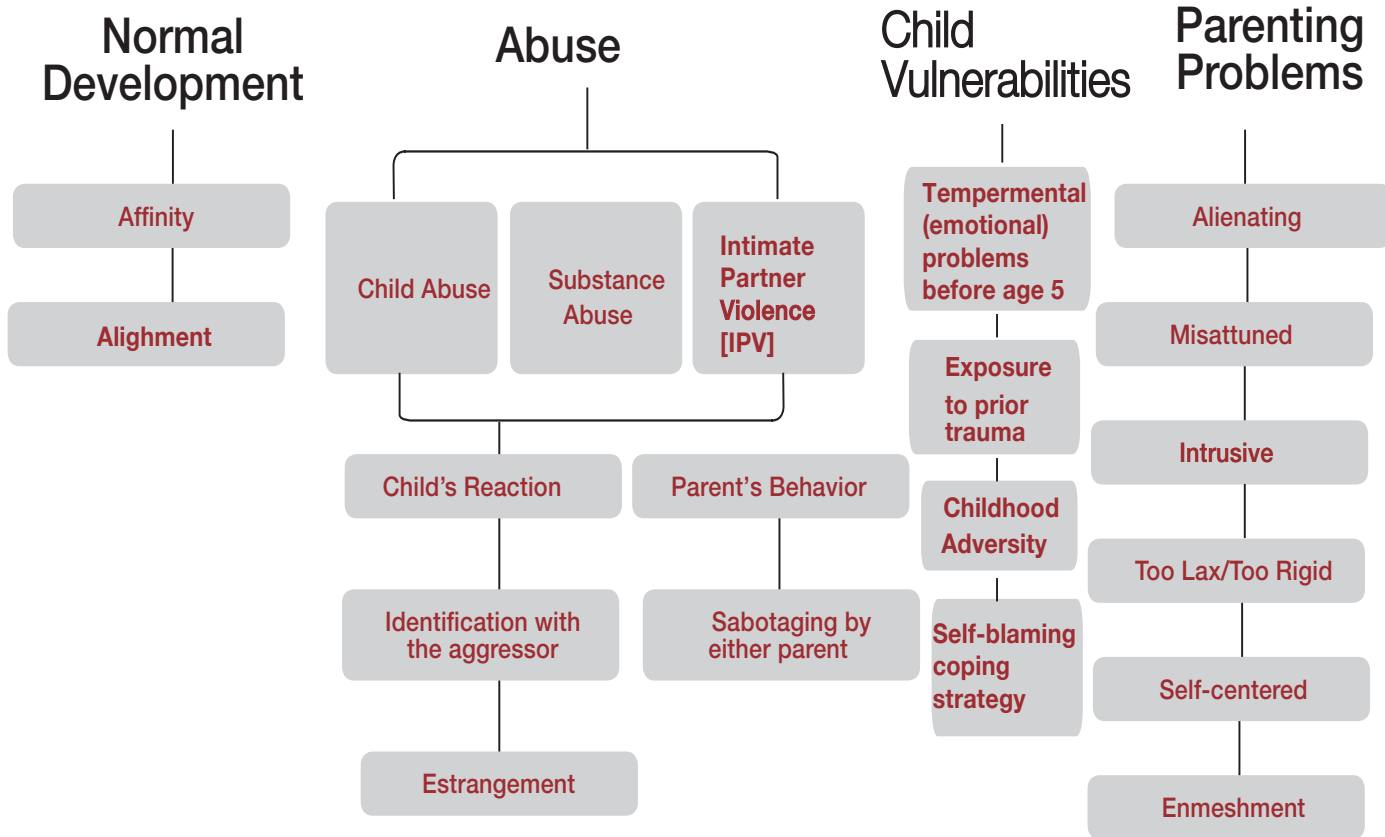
Normal Development

Affinity

Alighment

Abuse

Child Abuse

Substance Abuse

Intimate Partner Violence [IPV]

Child's Reaction

Identification with the aggressor

Estrangement

Parent's Behavior

Sabotaging by either parent

Child Vulnerabilities

Tempermental (emotional) problems before age 5

Exposure to prior trauma

Childhood Adversity

Self-blaming coping strategy

Parenting Problems

Alienating

Misattuned

Intrusive

Too Lax/Too Rigid

Self-centered

Enmeshment